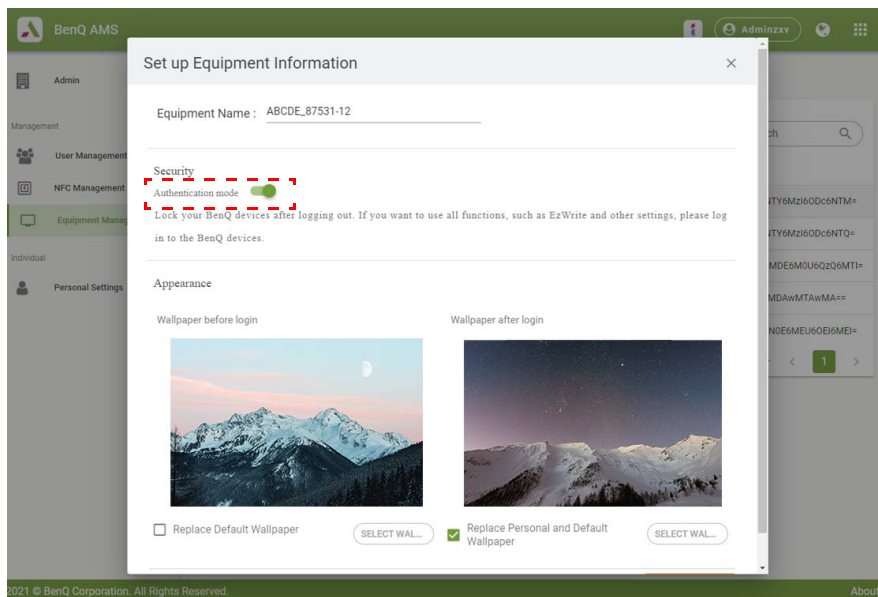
BenQ AMS

Adminzxv

Admin

Management

User Management

NFC Management

Equipment Manag

Individual

Personal Settings

ch

NTY6MzI6ODc6NTM=

NTY6MzI6ODc6NTQ=

MDE6M0U6QzQ6MTI=

MDAwMTAwMA==

N0E6MEU6OEI6MEI=

1

2021 © BenQ Corporation. All Rights Reserved.

About

Set up Equipment Information

Equipment Name : ABCDE_87531-12

Security

Authentication mode

Lock your BenQ devices after logging out. If you want to use all functions, such as EzWrite and other settings, please log in to the BenQ devices.

Appearance

Wallpaper before login

Wallpaper after login

Replace Default Wallpaper

SELECT WAL...

Replace Personal and Default Wallpaper

SELECT WAL...